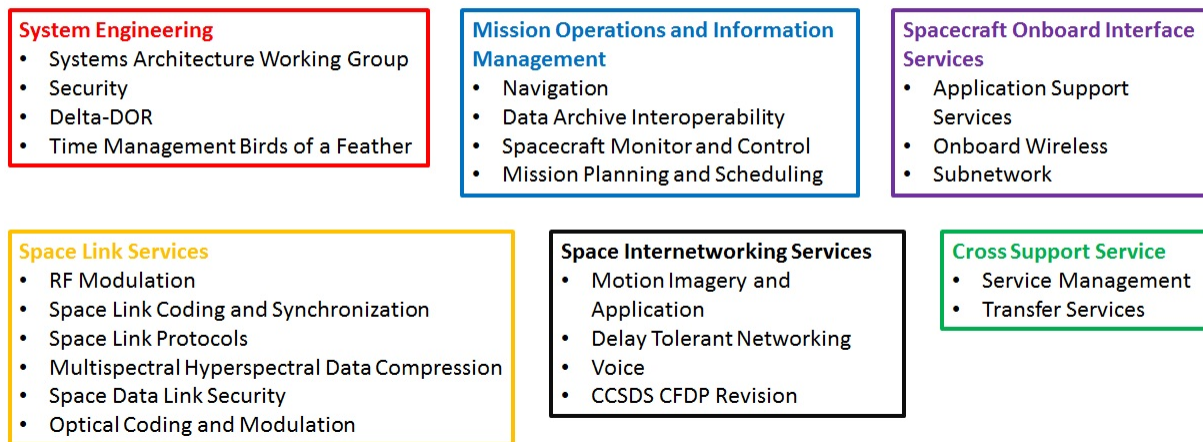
System Engineering
- Systems Architecture Working Group
- Security
- Delta-DOR
- Time Management Birds of a Feather

Mission Operations and Information Management
- Navigation
- Data Archive Interoperability
- Spacecraft Monitor and Control
- Mission Planning and Scheduling

Spacecraft Onboard Interface Services
- Application Support Services
- Onboard Wireless
- Subnetwork

Space Link Services
- RF Modulation
- Space Link Coding and Synchronization
- Space Link Protocols
- Multispectral Hyperspectral Data Compression
- Space Data Link Security
- Optical Coding and Modulation

Space Internetworking Services
- Motion Imagery and Application
- Delay Tolerant Networking
- Voice
- CCSDS CFDP Revision

Cross Support Service
- Service Management
- Transfer Services